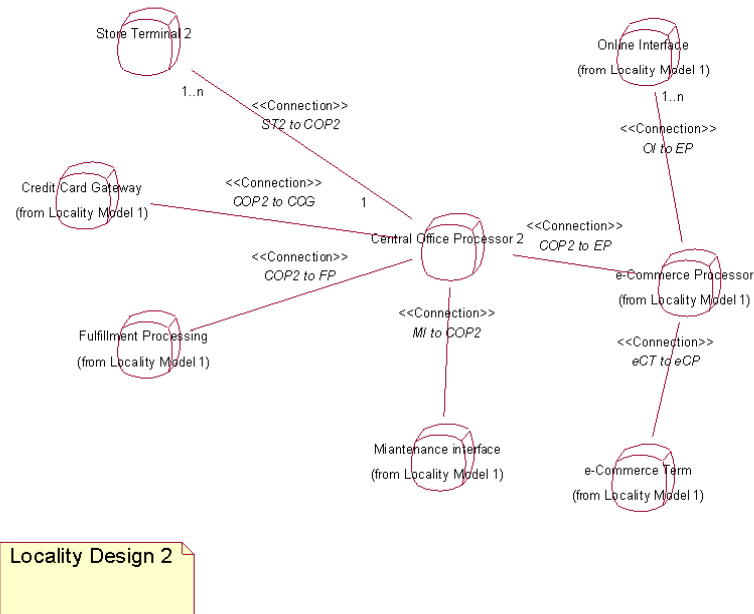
Store Terminal 2

1..n

<<Connection>>
ST2 to COP2

Online Interface
(from Locality Model 1)

1..n

<<Connection>>
OI to EP

Credit Card Gateway
(from Locality Model 1)

<<Connection>>
COP2 to CCG

1

Central Office Processor 2

<<Connection>>
COP2 to EP

e-Commerce Processor
(from Locality Model 1)

<<Connection>>
COP2 to FP

Fulfillment Processing
(from Locality Model 1)

<<Connection>>
MI to COP2

<<Connection>>
eCT to eCP

Miantenance interface
(from Locality Model 1)

e-Commerce Term
(from Locality Model 1)

Locality Design 2